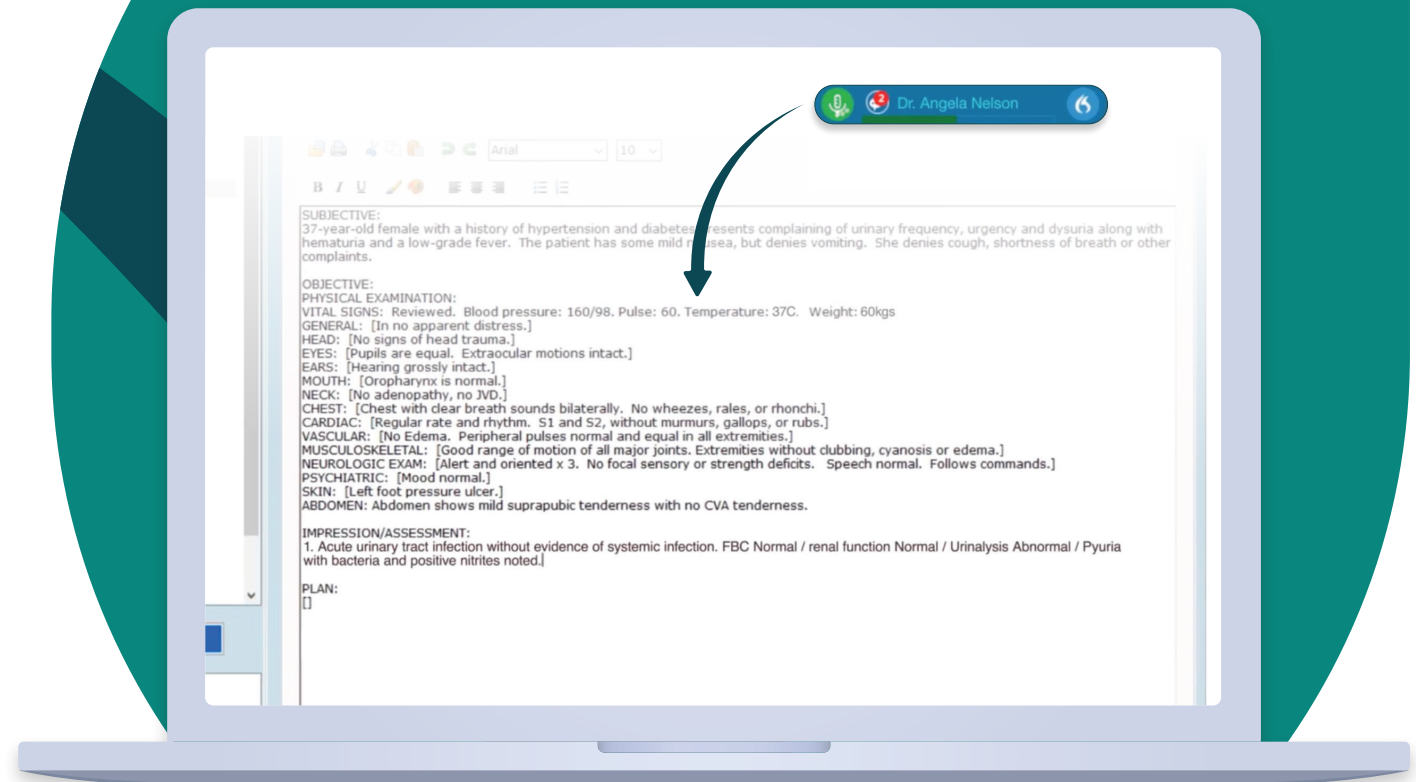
Dr. Angela Nelson

Arial 10

B I U

SUBJECTIVE:
37-year-old female with a history of hypertension and diabetes presents complaining of urinary frequency, urgency and dysuria along with hematuria and a low-grade fever. The patient has some mild nausea, but denies vomiting. She denies cough, shortness of breath or other complaints.

OBJECTIVE:
PHYSICAL EXAMINATION:
VITAL SIGNS: Reviewed. Blood pressure: 160/98. Pulse: 60. Temperature: 37C. Weight: 60kgs
GENERAL: [In no apparent distress.]
HEAD: [No signs of head trauma.]
EYES: [Pupils are equal. Extraocular motions intact.]
EARS: [Hearing grossly intact.]
MOUTH: [Oropharynx is normal.]
NECK: [No adenopathy, no JVD.]
CHEST: [Chest with clear breath sounds bilaterally. No wheezes, rales, or rhonchi.]
CARDIAC: [Regular rate and rhythm. S1 and S2, without murmurs, gallops, or rubs.]
VASCULAR: [No Edema. Peripheral pulses normal and equal in all extremities.]
MUSCULOSKELETAL: [Good range of motion of all major joints. Extremities without clubbing, cyanosis or edema.]
NEUROLOGIC EXAM: [Alert and oriented x 3. No focal sensory or strength deficits. Speech normal. Follows commands.]
PSYCHIATRIC: [Mood normal.]
SKIN: [Left foot pressure ulcer.]
ABDOMEN: Abdomen shows mild suprapubic tenderness with no CVA tenderness.

IMPRESSION/ASSESSMENT:
1. Acute urinary tract infection without evidence of systemic infection. FBC Normal / renal function Normal / Urinalysis Abnormal / Pyuria with bacteria and positive nitrites noted.

PLAN:
[]